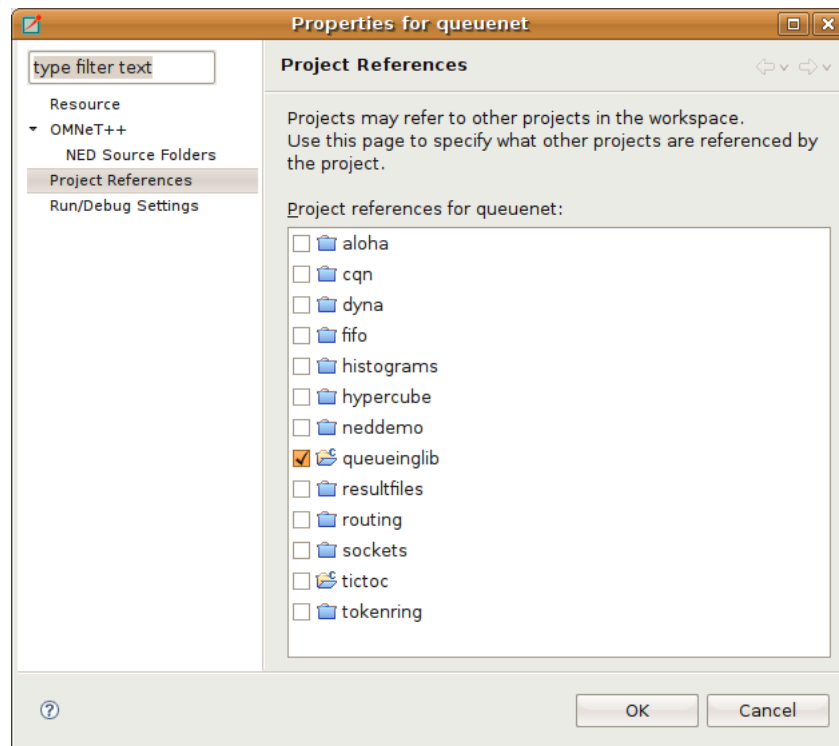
Properties for queuenet

type filter text

Resource
OMNeT++
NED Source Folders
Project References
Run/Debug Settings

Project References

Projects may refer to other projects in the workspace.
Use this page to specify what other projects are referenced by the project.

Project references for queuenet:

aloha
cqn
dyna
fifo
histograms
hypercube
neddemo
queueinglib
resultfiles
routing
sockets
tictoc
tokenring

OK
Cancel